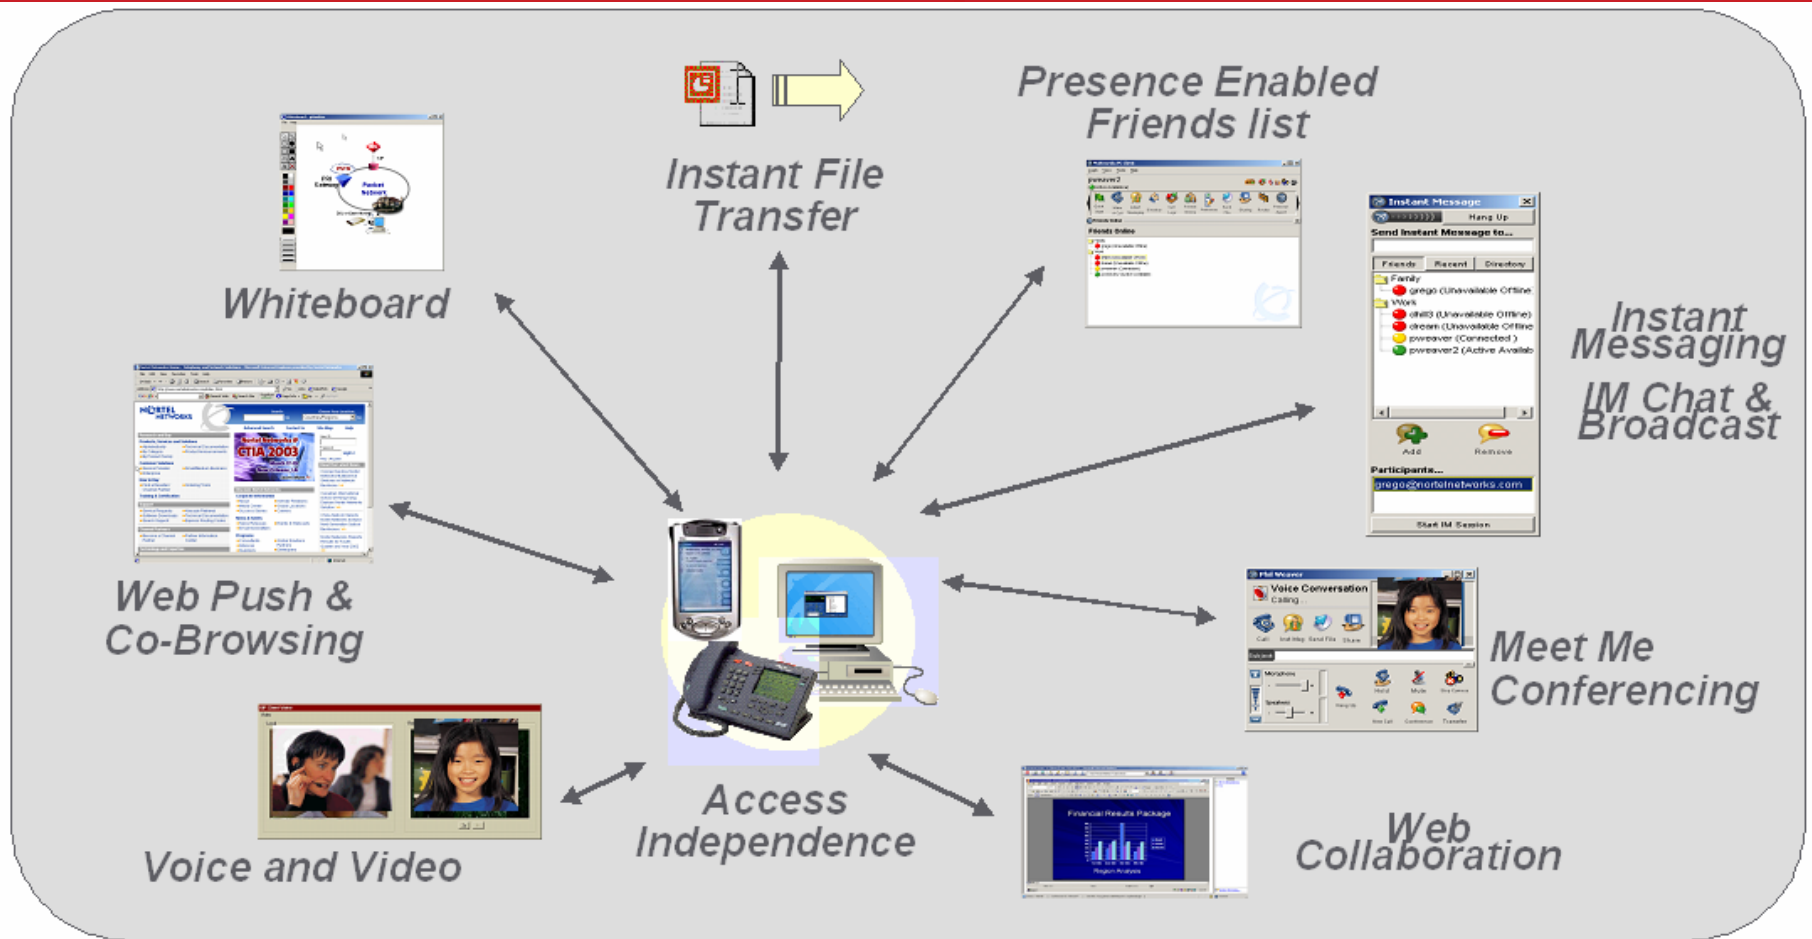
Presence Enabled Friends list

Instant File Transfer

Whiteboard

Instant Messaging

IM Chat & Broadcast

Instant Message

Hang Up

Send Instant Message to...

Friends

Recent

Directory

Family

grego (Unavailable Offline

Work

dhill3 (Unavailable Offline)

dream (Unavailable Offline

pweaver (Connected )

pweaver2 (Active Availab

Add

Remove

Participants...

grego@nortelnetworks.com

Start IM Session

Web Push & Co-Browsing

NORTEL NETWORKS

CTIA 2003

Voice Conversation

Calling...

Meet Me Conferencing

Access Independence

Voice and Video

Financial Results Package

Region Analysis

Web Collaboration